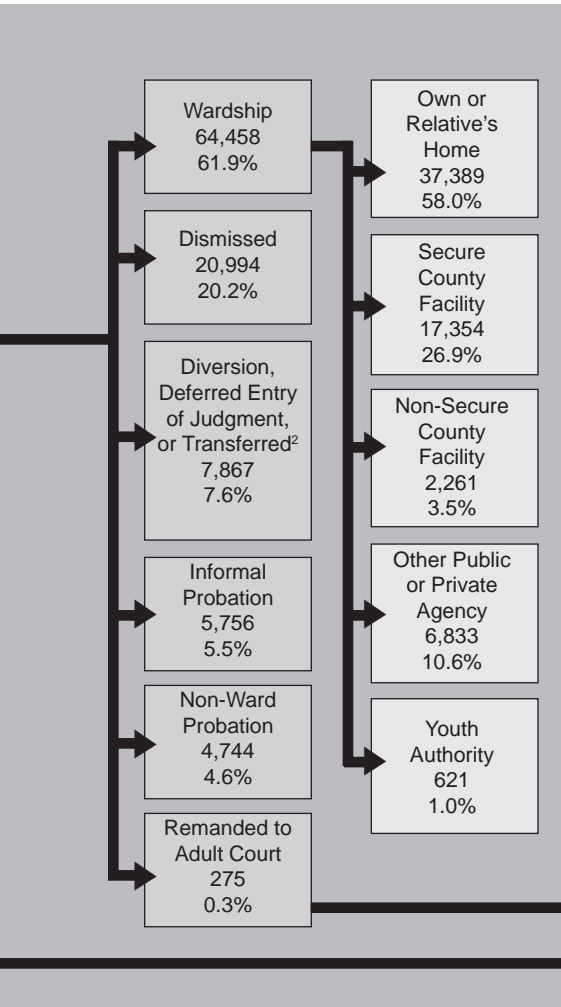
Wardship
64,458
61.9%

Dismissed
20,994
20.2%

Diversion, Deferred Entry of Judgment, or Transferred$^2$
7,867
7.6%

Informal Probation
5,756
5.5%

Non-Ward Probation
4,744
4.6%

Remanded to Adult Court
275
0.3%

Own or Relative's Home
37,389
58.0%

Secure County Facility
17,354
26.9%

Non-Secure County Facility
2,261
3.5%

Other Public or Private Agency
6,833
10.6%

Youth Authority
621
1.0%